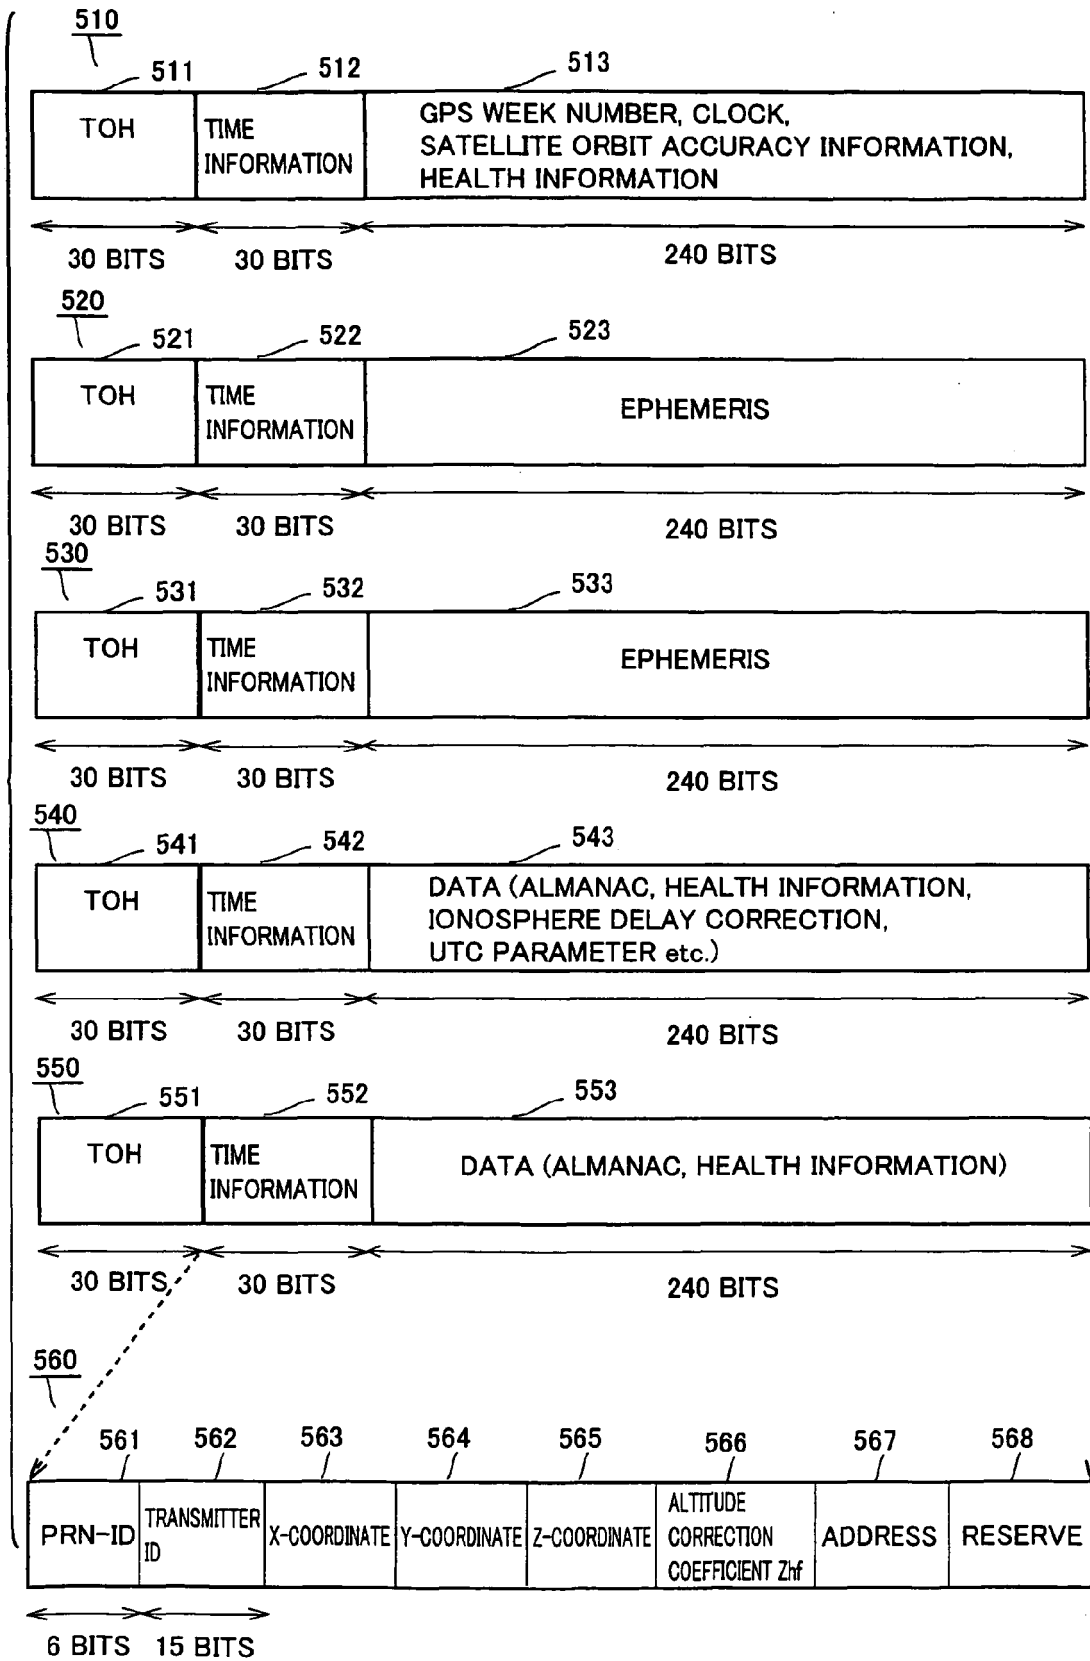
510

511 512 513

| TOH | TIME INFORMATION | GPS WEEK NUMBER, CLOCK, SATELLITE ORBIT ACCURACY INFORMATION, HEALTH INFORMATION |
|---|---|---|

30 BITS 30 BITS 240 BITS

520

521 522 523

| TOH | TIME INFORMATION | EPHEMERIS |
|---|---|---|

30 BITS 30 BITS 240 BITS

530

531 532 533

| TOH | TIME INFORMATION | EPHEMERIS |
|---|---|---|

30 BITS 30 BITS 240 BITS

540

541 542 543

| TOH | TIME INFORMATION | DATA (ALMANAC, HEALTH INFORMATION, IONOSPHERE DELAY CORRECTION, UTC PARAMETER etc.) |
|---|---|---|

30 BITS 30 BITS 240 BITS

550

551 552 553

| TOH | TIME INFORMATION | DATA (ALMANAC, HEALTH INFORMATION) |
|---|---|---|

30 BITS 30 BITS 240 BITS

560

561 562 563 564 565 566 567 568

| PRN-ID | TRANSMITTER ID | X-COORDINATE | Y-COORDINATE | Z-COORDINATE | ALTITUDE CORRECTION COEFFICIENT Zhf | ADDRESS | RESERVE |
|---|---|---|---|---|---|---|---|

6 BITS 15 BITS